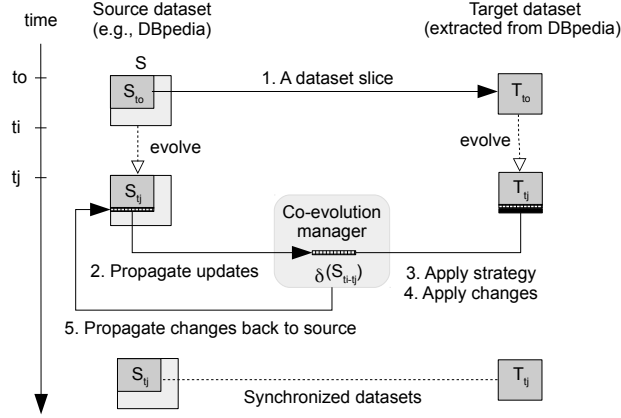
time

Source dataset
(e.g., DBpedia)

Target dataset
(extracted from DBpedia)

to

ti

tj

S

$S_{to}$

1. A dataset slice

$T_{to}$

evolve

evolve

$S_{tj}$

$T_{tj}$

Co-evolution manager

2. Propagate updates

$\delta(S_{ti-tj})$

3. Apply strategy
4. Apply changes

5. Propagate changes back to source

$S_{tj}$

$T_{tj}$

Synchronized datasets